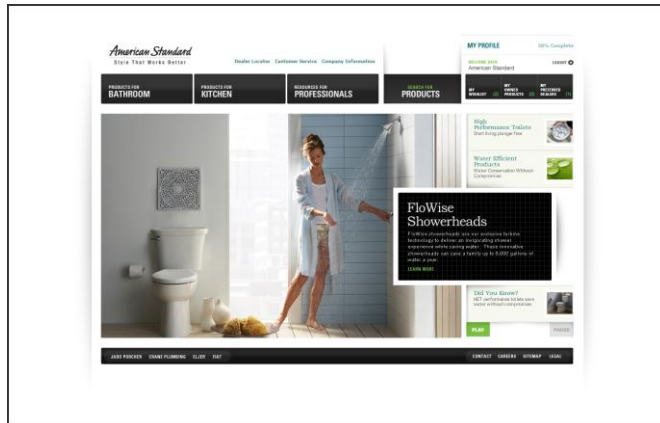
American Standard
Style That Works Better

Dealer Locator   Customer Service   Company Information

MY PROFILE   50% Complete
WELCOME BACK
American Standard
LOGOUT

MY WISHLIST
MY OWNED PRODUCTS
MY PREFERRED DEALERS

PRODUCTS FOR
BATHROOM

PRODUCTS FOR
KITCHEN

RESOURCES FOR
PROFESSIONALS

SEARCH FOR
PRODUCTS

High Performance Toilets
Start living plunge free

Water Efficient Products
Water Conservation Without Compromise

FloWise Showerheads
FloWise showerheads use our exclusive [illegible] technology to deliver an invigorating shower experience while saving water. These innovative showerheads can save a family up to 8,000 gallons of water a year.
LEARN MORE

Did You Know?
HET performance toilets save water without compromise.

PLAY
PAUSE

JADO FAUCETS   CRANE PLUMBING   ELJER   FIAT

CONTACT   CAREERS   SITEMAP   LEGAL